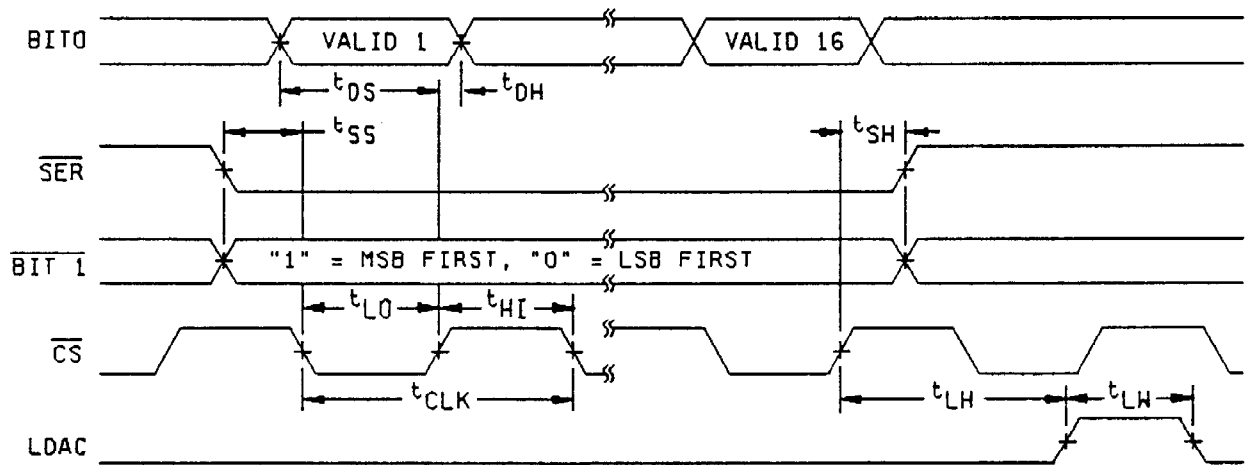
BIT0

VALID 1

VALID 16

$t_{DS}$

$t_{DH}$

$t_{SS}$

$t_{SH}$

$\overline{SER}$

$\overline{BIT\ 1}$

"1" = MSB FIRST, "0" = LSB FIRST

$t_{LO}$

$t_{HI}$

$\overline{CS}$

$t_{CLK}$

$t_{LH}$

$t_{LW}$

LDAC